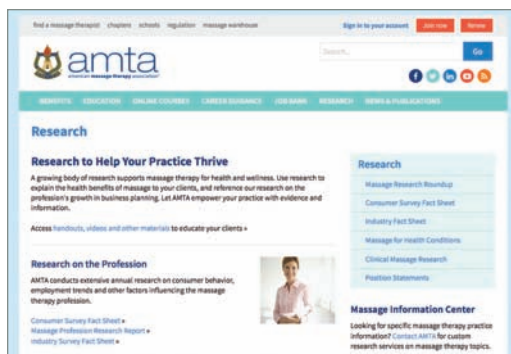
find a massage therapist chapters schools regulation massage warehouse

Sign in to your account Join now Renew

amta
american massage therapy association

Search Go

BENEFITS EDUCATION ONLINE COURSES CAREER GUIDANCE JOB BANK RESEARCH NEWS & PUBLICATIONS

Research

Research to Help Your Practice Thrive

A growing body of research supports massage therapy for health and wellness. Use research to explain the health benefits of massage to your clients, and reference our research on the profession's growth in business planning. Let AMTA empower your practice with evidence and information.

Access handouts, videos and other materials to educate your clients »

Research on the Profession

AMTA conducts extensive annual research on consumer behavior, employment trends and other factors influencing the massage therapy profession.

Consumer Survey Fact Sheet »
Massage Profession Research Report »
Industry Survey Fact Sheet »

Research

Massage Research Roundup
Consumer Survey Fact Sheet
Industry Fact Sheet
Massage for Health Conditions
Clinical Massage Research
Position Statements

Massage Information Center

Looking for specific massage therapy practice information? Contact AMTA for custom research services on massage therapy topics.